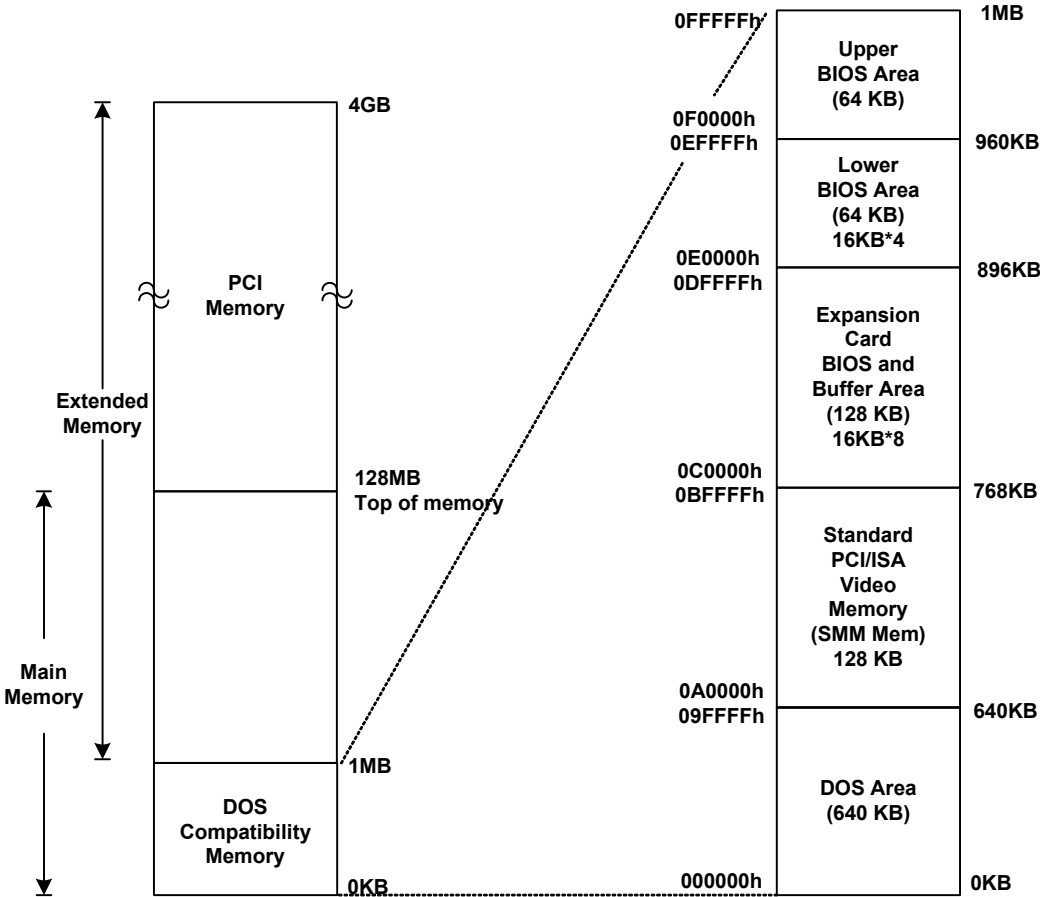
Extended Memory

Main Memory

4GB

PCI Memory

128MB
Top of memory

1MB

DOS Compatibility Memory

0KB

0FFFFFh

0F0000h
0EFFFFh

0E0000h
0DFFFFh

0C0000h
0BFFFFh

0A0000h
09FFFFh

000000h

Upper BIOS Area (64 KB)

Lower BIOS Area (64 KB) 16KB*4

Expansion Card BIOS and Buffer Area (128 KB) 16KB*8

Standard PCI/ISA Video Memory (SMM Mem) 128 KB

DOS Area (640 KB)

1MB

960KB

896KB

768KB

640KB

0KB